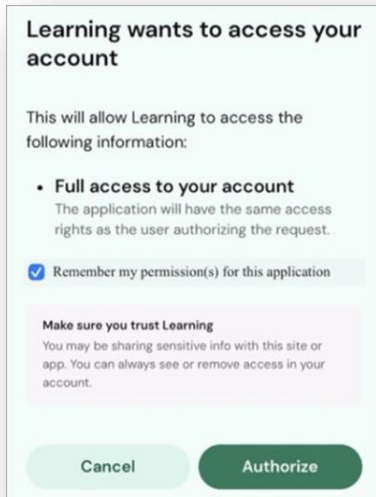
Learning wants to access your account

This will allow Learning to access the following information:

• Full access to your account
The application will have the same access rights as the user authorizing the request.

Remember my permission(s) for this application

Make sure you trust Learning
You may be sharing sensitive info with this site or app. You can always see or remove access in your account.

Cancel

Authorize